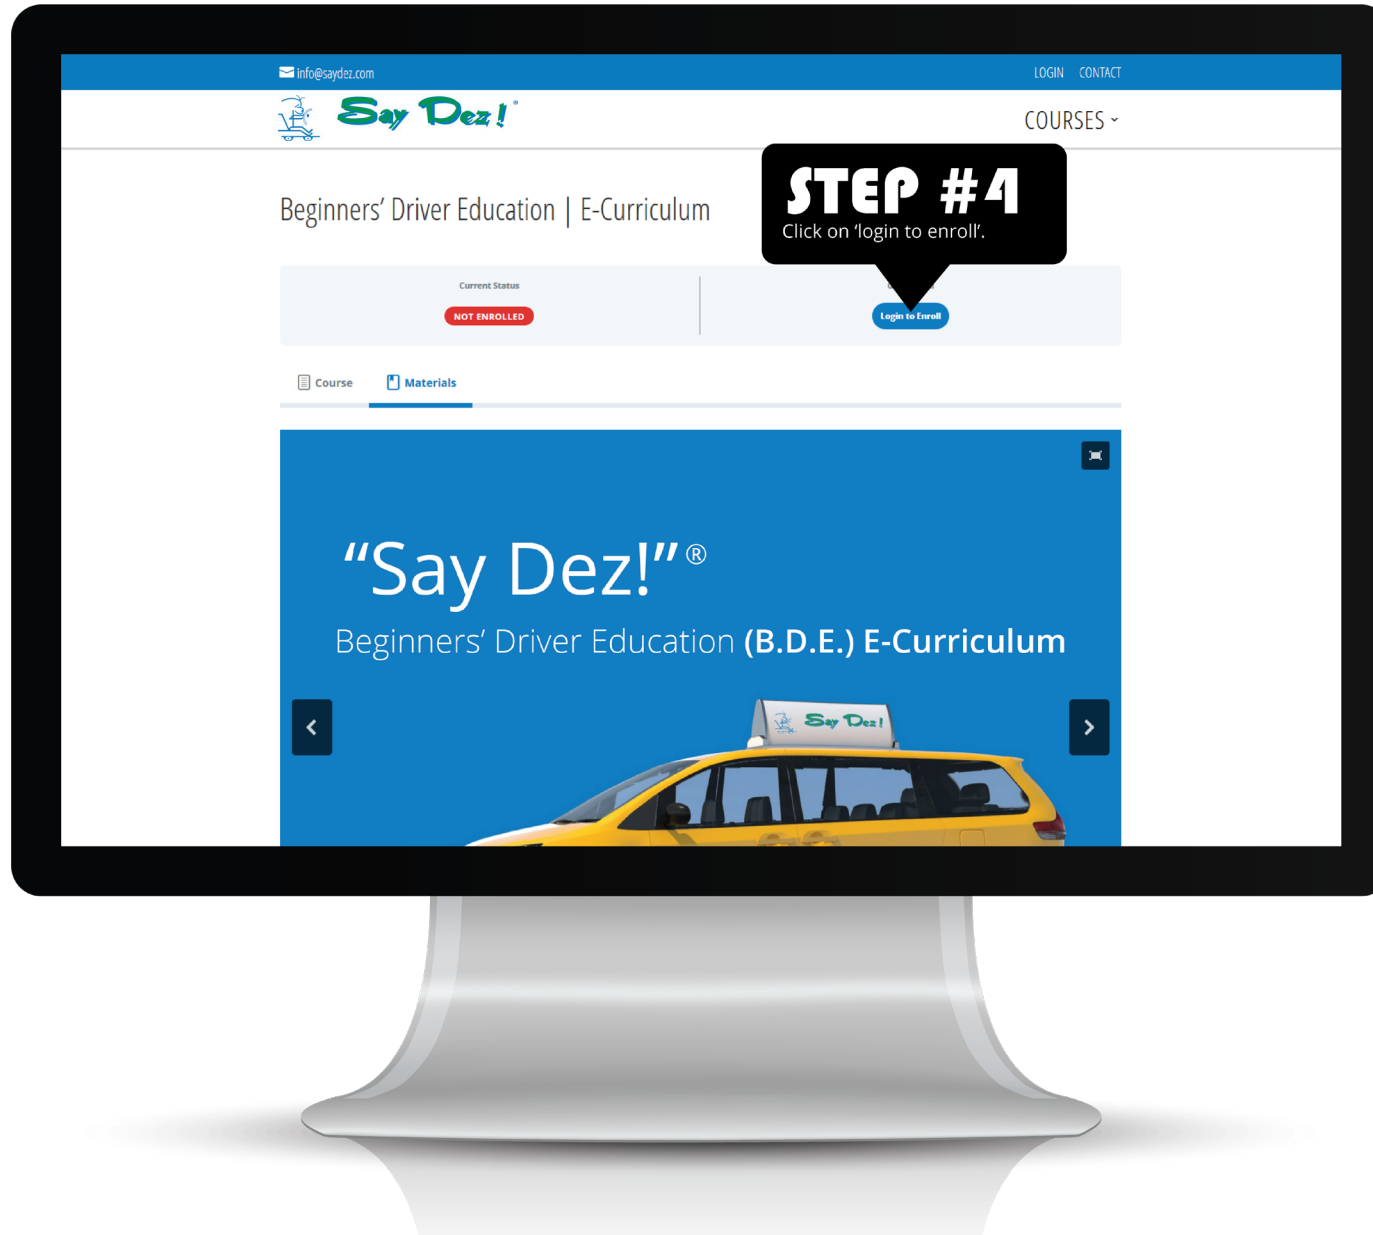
info@saydez.com

LOGIN CONTACT

Say Dez!®

COURSES

Beginners' Driver Education | E-Curriculum

STEP #4
Click on 'login to enroll'.

Current Status
NOT ENROLLED

Login to Enroll

Course Materials

"Say Dez!"®
Beginners' Driver Education (B.D.E.) E-Curriculum

Say Dez!